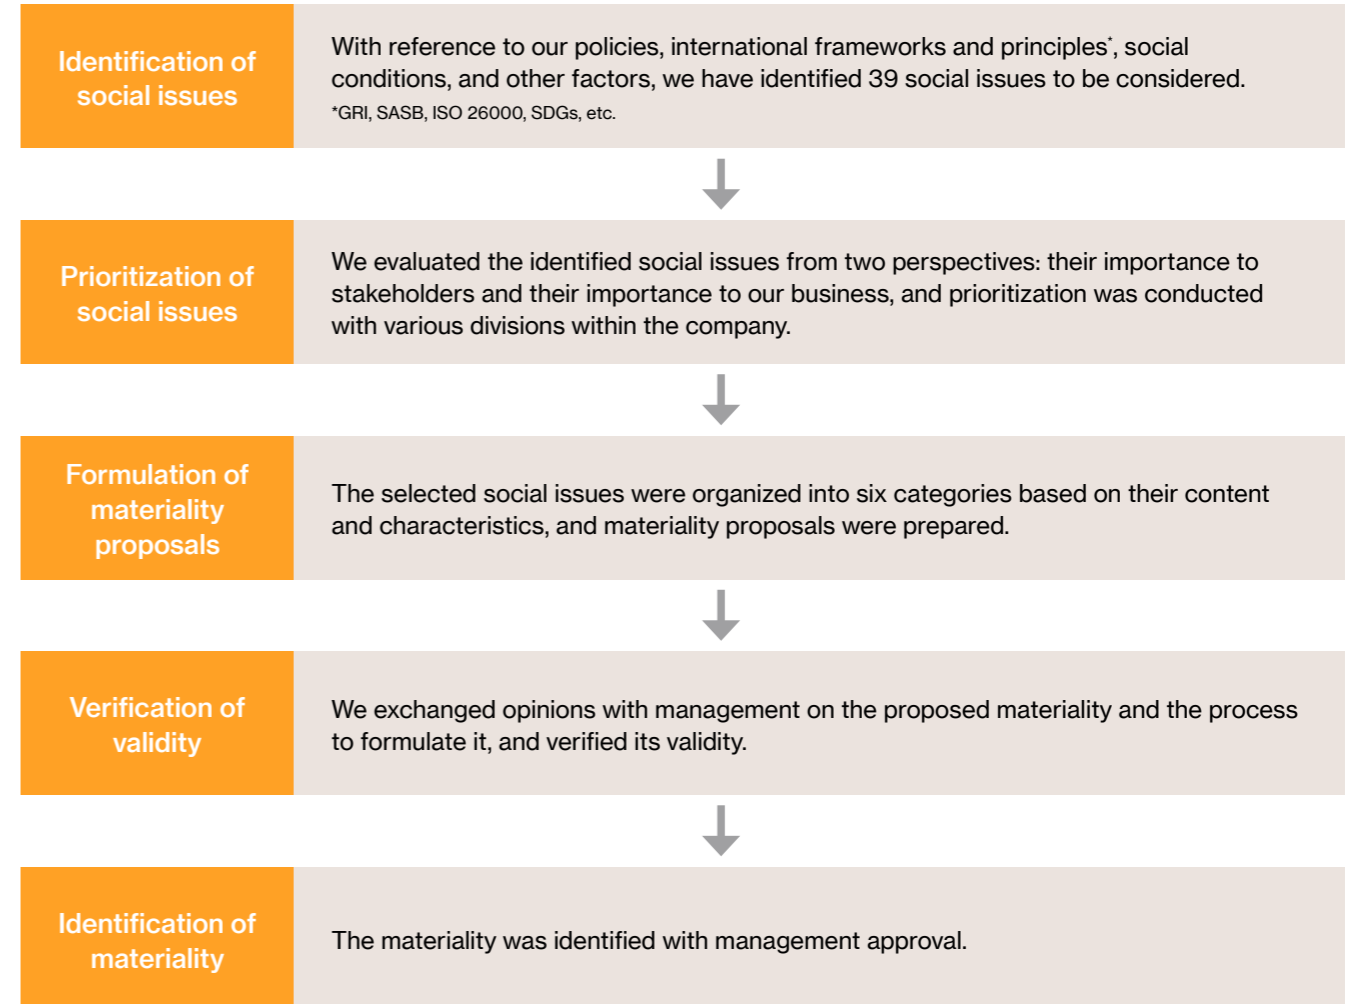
Identification of social issues

With reference to our policies, international frameworks and principles*, social conditions, and other factors, we have identified 39 social issues to be considered.
*GRI, SASB, ISO 26000, SDGs, etc.

Prioritization of social issues

We evaluated the identified social issues from two perspectives: their importance to stakeholders and their importance to our business, and prioritization was conducted with various divisions within the company.

Formulation of materiality proposals

The selected social issues were organized into six categories based on their content and characteristics, and materiality proposals were prepared.

Verification of validity

We exchanged opinions with management on the proposed materiality and the process to formulate it, and verified its validity.

Identification of materiality

The materiality was identified with management approval.